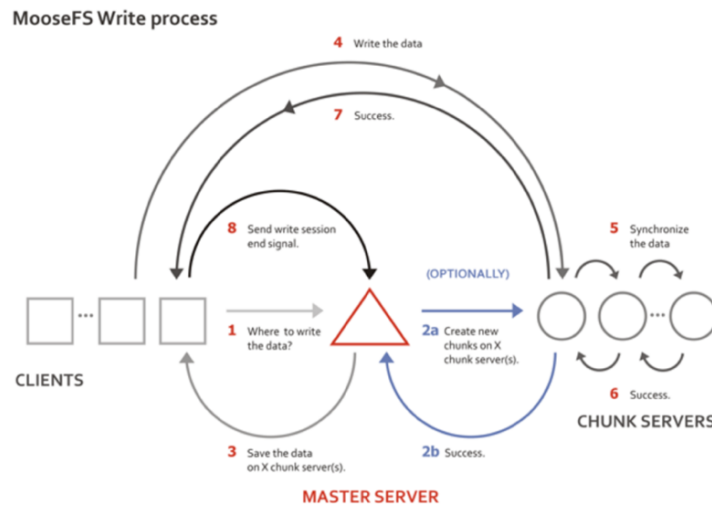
MooseFS Write process

4 Write the data

7 Success.

8 Send write session end signal.

(OPTIONALLY)

5 Synchronize the data

1 Where to write the data?

2a Create new chunks on X chunk server(s).

CLIENTS

6 Success.

CHUNK SERVERS

3 Save the data on X chunk server(s).

2b Success.

MASTER SERVER